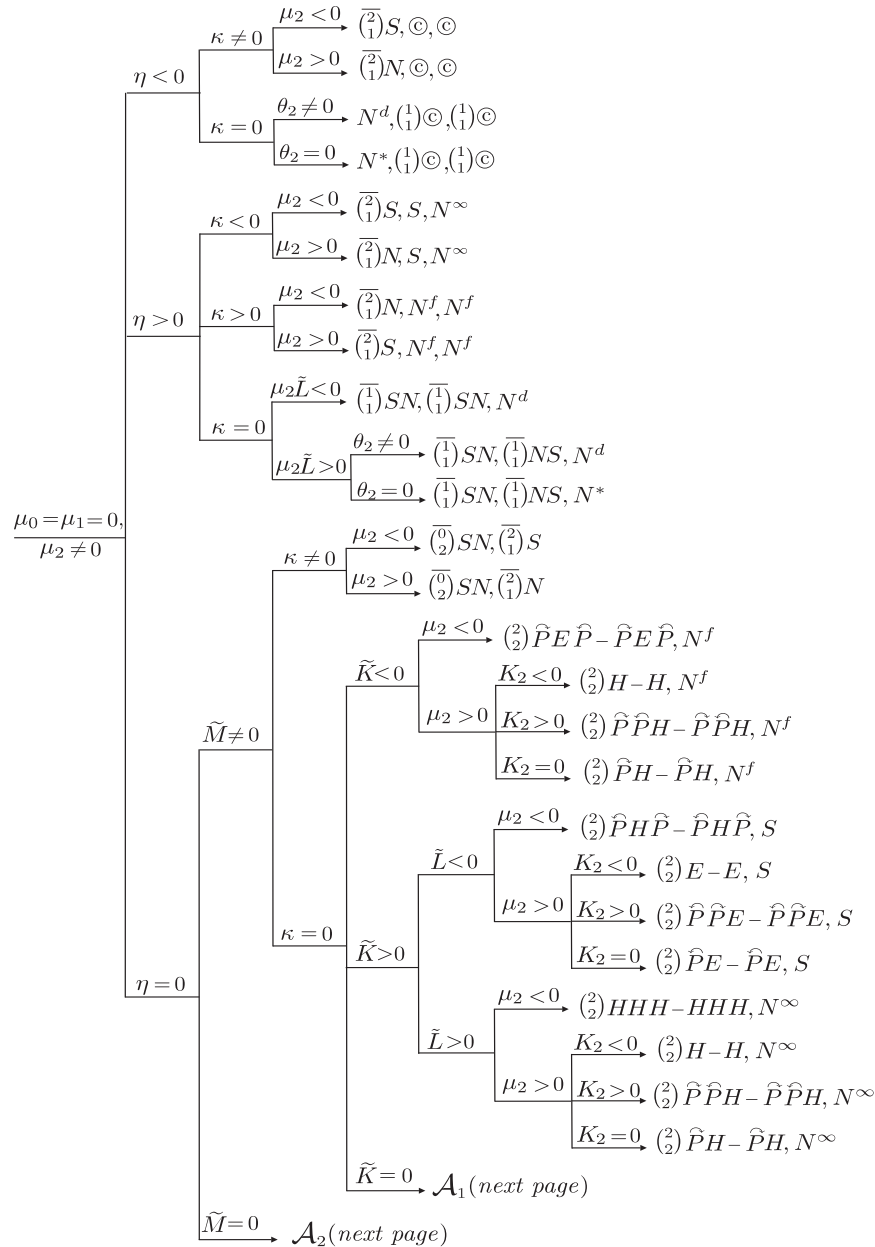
$\frac{\mu_0=\mu_1=0,}{\mu_2\neq 0}$

$\eta<0$

$\kappa\neq 0$

$\mu_2<0$ $\overline{\binom{2}{1}}S, ©, ©$

$\mu_2>0$ $\overline{\binom{2}{1}}N, ©, ©$

$\kappa=0$

$\theta_2\neq 0$ $N^d, \binom{1}{1}©, \binom{1}{1}©$

$\theta_2=0$ $N^*, \binom{1}{1}©, \binom{1}{1}©$

$\eta>0$

$\kappa<0$

$\mu_2<0$ $\overline{\binom{2}{1}}S, S, N^\infty$

$\mu_2>0$ $\overline{\binom{2}{1}}N, S, N^\infty$

$\kappa>0$

$\mu_2<0$ $\overline{\binom{2}{1}}N, N^f, N^f$

$\mu_2>0$ $\overline{\binom{2}{1}}S, N^f, N^f$

$\kappa=0$

$\mu_2\tilde{L}<0$ $\overline{\binom{1}{1}}SN, \overline{\binom{1}{1}}SN, N^d$

$\mu_2\tilde{L}>0$

$\theta_2\neq 0$ $\overline{\binom{1}{1}}SN, \overline{\binom{1}{1}}NS, N^d$

$\theta_2=0$ $\overline{\binom{1}{1}}SN, \overline{\binom{1}{1}}NS, N^*$

$\eta=0$

$\widetilde{M}\neq 0$

$\kappa\neq 0$

$\mu_2<0$ $\overline{\binom{0}{2}}SN, \overline{\binom{2}{1}}S$

$\mu_2>0$ $\overline{\binom{0}{2}}SN, \overline{\binom{2}{1}}N$

$\kappa=0$

$\widetilde{K}<0$

$\mu_2<0$ $\binom{2}{2}\widehat{P}E\widehat{P}-\widehat{P}E\widehat{P}, N^f$

$\mu_2>0$

$K_2<0$ $\binom{2}{2}H-H, N^f$

$K_2>0$ $\binom{2}{2}\widehat{P}\widehat{P}H-\widehat{P}\widehat{P}H, N^f$

$K_2=0$ $\binom{2}{2}\widehat{P}H-\widehat{P}H, N^f$

$\widetilde{K}>0$

$\tilde{L}<0$

$\mu_2<0$ $\binom{2}{2}\widehat{P}H\widehat{P}-\widehat{P}H\widehat{P}, S$

$\mu_2>0$

$K_2<0$ $\binom{2}{2}E-E, S$

$K_2>0$ $\binom{2}{2}\widehat{P}\widehat{P}E-\widehat{P}\widehat{P}E, S$

$K_2=0$ $\binom{2}{2}\widehat{P}E-\widehat{P}E, S$

$\tilde{L}>0$

$\mu_2<0$ $\binom{2}{2}HHH-HHH, N^\infty$

$\mu_2>0$

$K_2<0$ $\binom{2}{2}H-H, N^\infty$

$K_2>0$ $\binom{2}{2}\widehat{P}\widehat{P}H-\widehat{P}\widehat{P}H, N^\infty$

$K_2=0$ $\binom{2}{2}\widehat{P}H-\widehat{P}H, N^\infty$

$\widetilde{K}=0$ $\mathcal{A}_1$(next page)

$\widetilde{M}=0$ $\mathcal{A}_2$(next page)